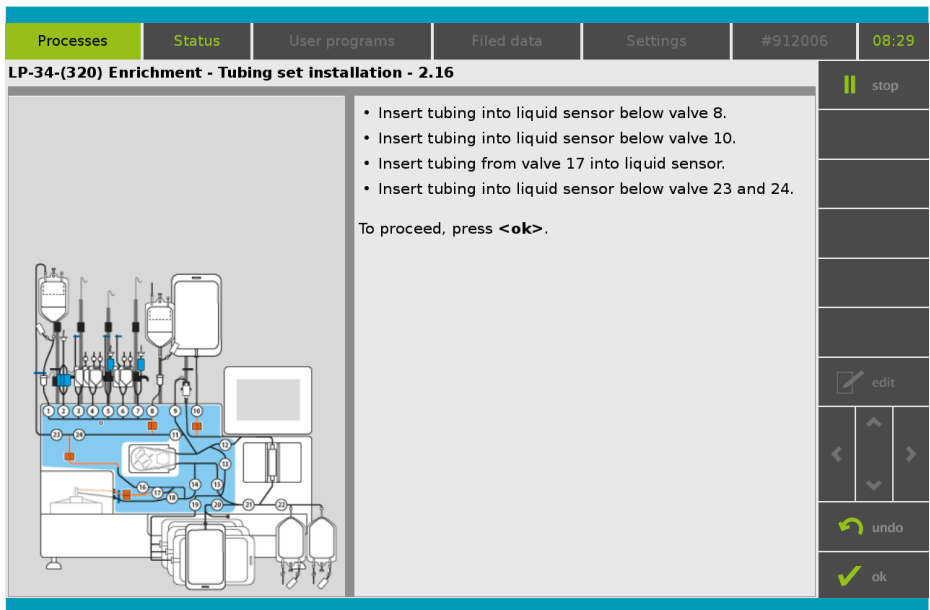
Processes Status User programs Filed data Settings #912006 08:29

LP-34-(320) Enrichment - Tubing set installation - 2.16

stop

1 2 3 4 5 6 7 8 9 10 11 12 13 14 15 16 17 18 19 20 21 22 23 24

• Insert tubing into liquid sensor below valve 8.
• Insert tubing into liquid sensor below valve 10.
• Insert tubing from valve 17 into liquid sensor.
• Insert tubing into liquid sensor below valve 23 and 24.

To proceed, press **<ok>**.

edit

undo

ok